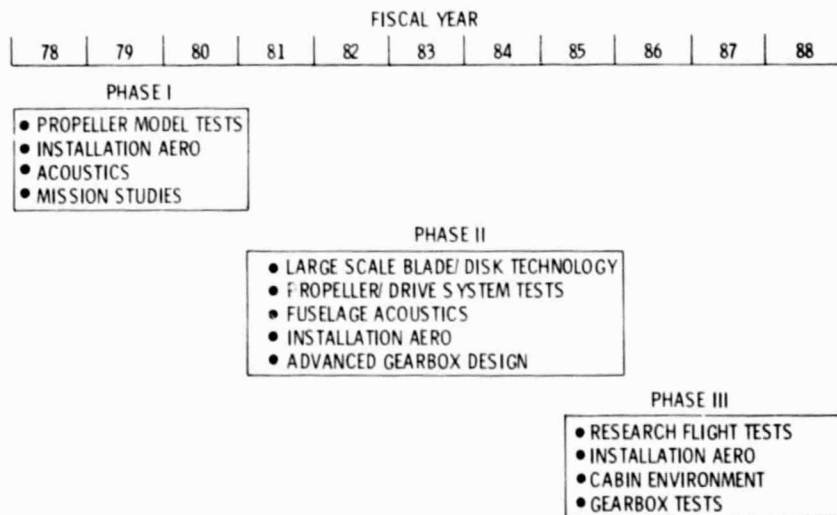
FISCAL YEAR

| 78 | 79 | 80 | 81 | 82 | 83 | 84 | 85 | 86 | 87 | 88 |
|---|---|---|---|---|---|---|---|---|---|---|

PHASE I
• PROPELLER MODEL TESTS
• INSTALLATION AERO
• ACOUSTICS
• MISSION STUDIES

PHASE II
• LARGE SCALE BLADE/ DISK TECHNOLOGY
• PROPELLER/ DRIVE SYSTEM TESTS
• FUSELAGE ACOUSTICS
• INSTALLATION AERO
• ADVANCED GEARBOX DESIGN

PHASE III
• RESEARCH FLIGHT TESTS
• INSTALLATION AERO
• CABIN ENVIRONMENT
• GEARBOX TESTS